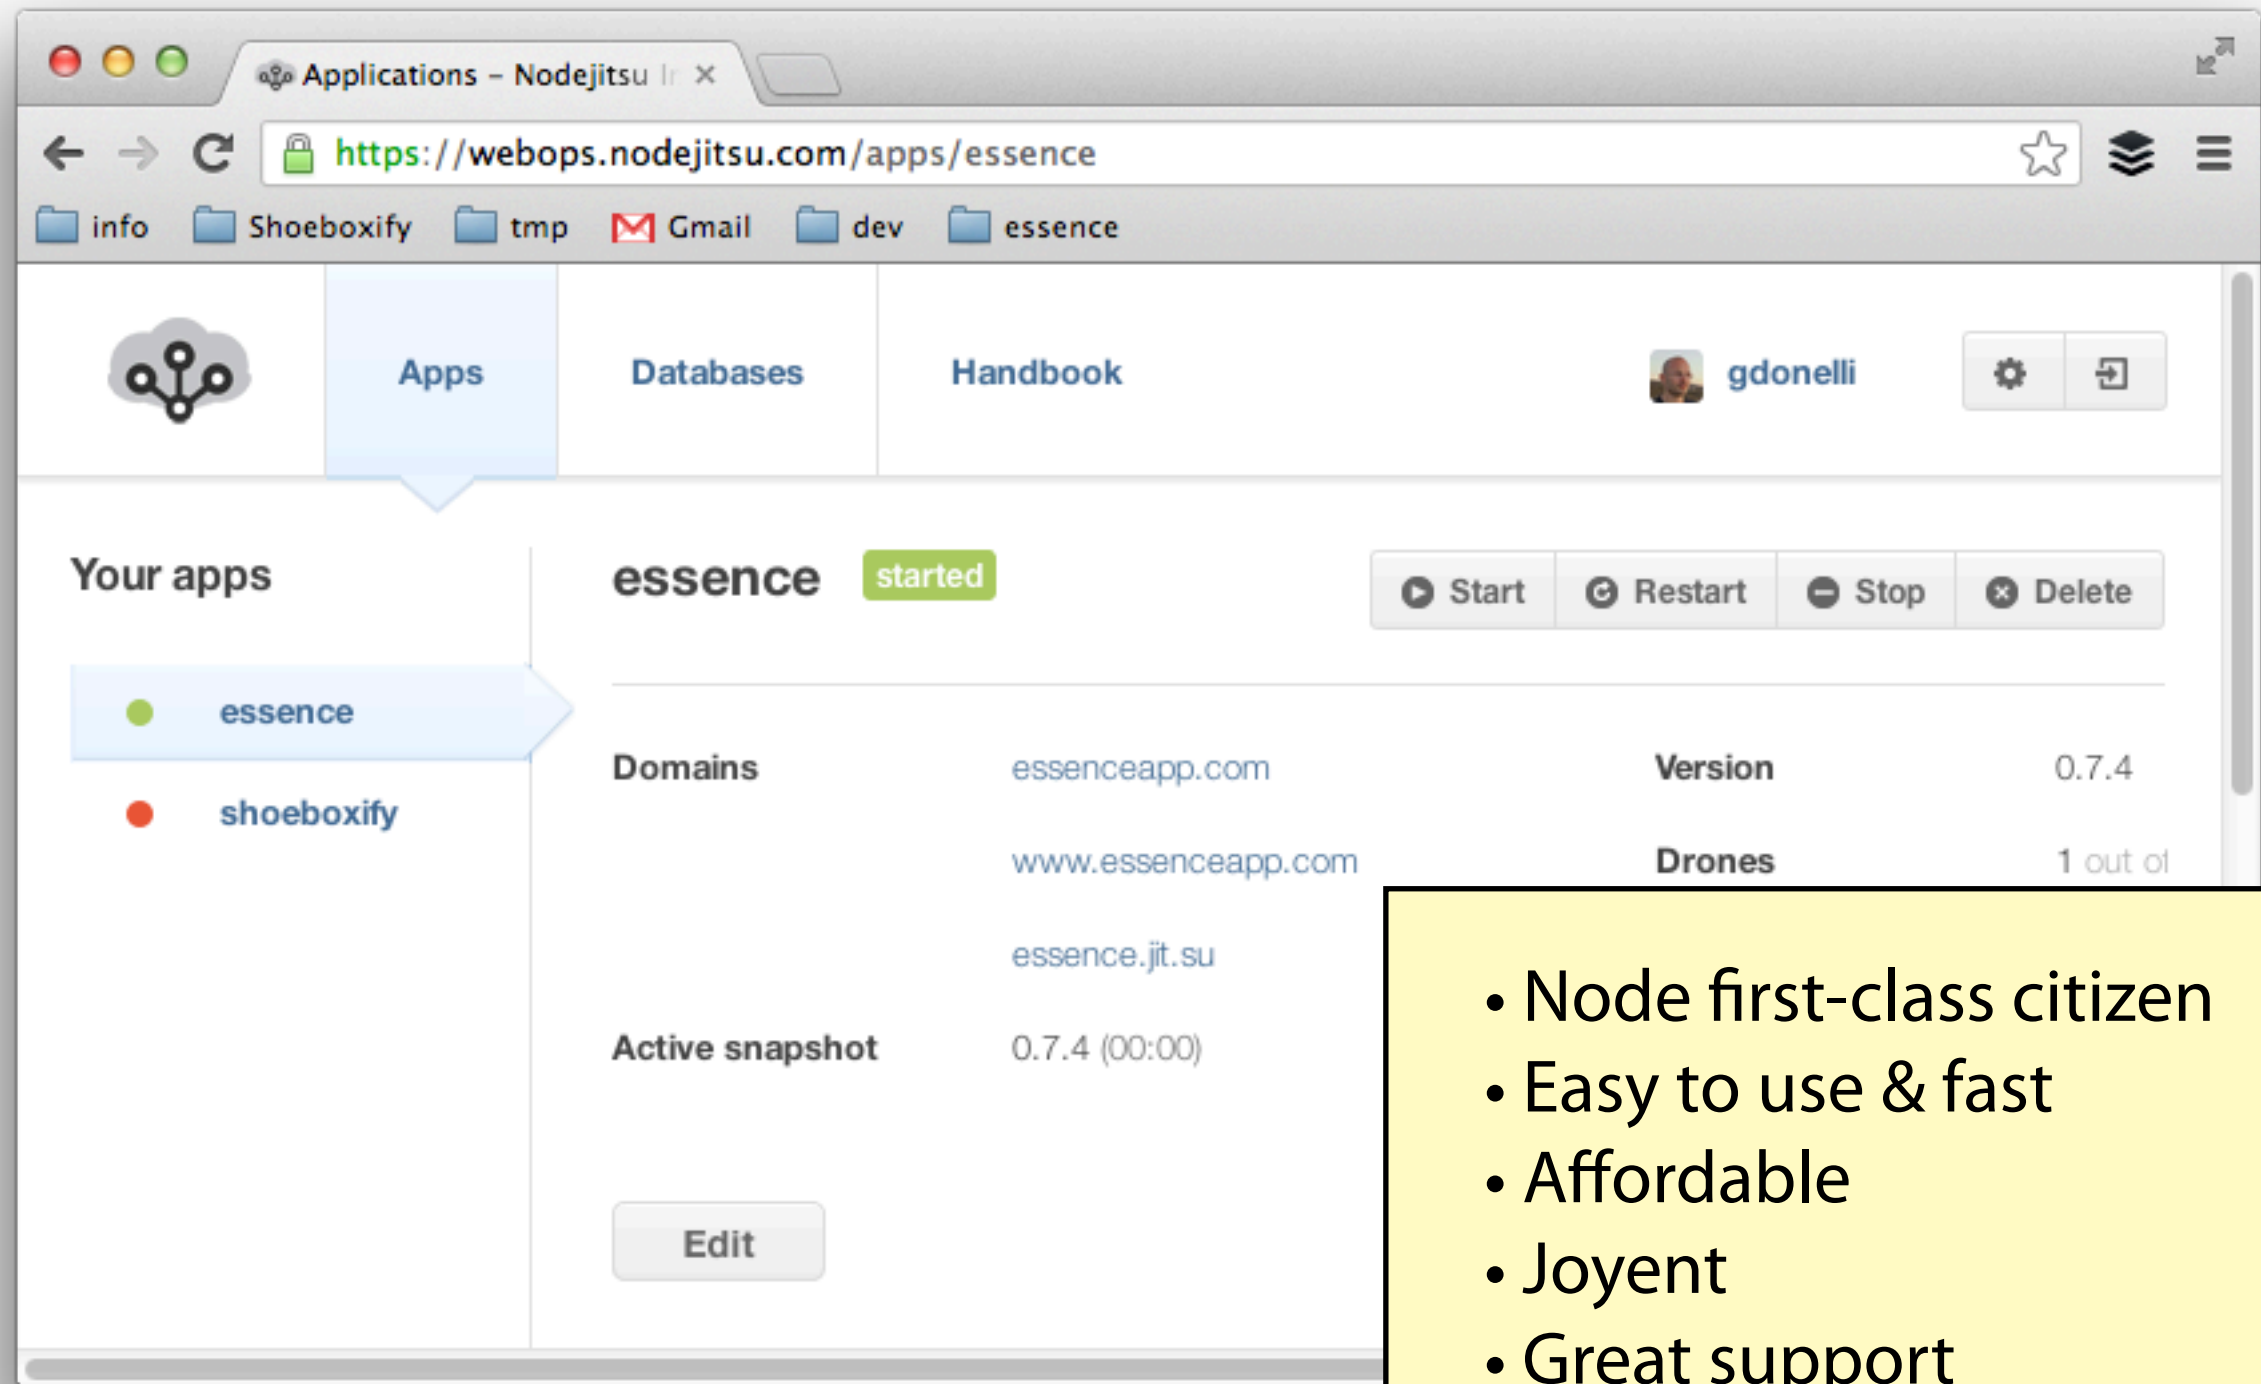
Applications – Nodejitsu I

https://webops.nodejitsu.com/apps/essence

info Shoeboxify tmp Gmail dev essence

Apps Databases Handbook gdonelli

Your apps

essence

shoeboxify

essence started

Start Restart Stop Delete

| Domains | essenceapp.com | Version | 0.7.4 |
|---|---|---|---|
| | www.essenceapp.com | Drones | 1 out of |
| | essence.jit.su | | |
| Active snapshot | 0.7.4 (00:00) | | |

Edit

• Node first-class citizen
• Easy to use & fast
• Affordable
• Joyent
• Great support